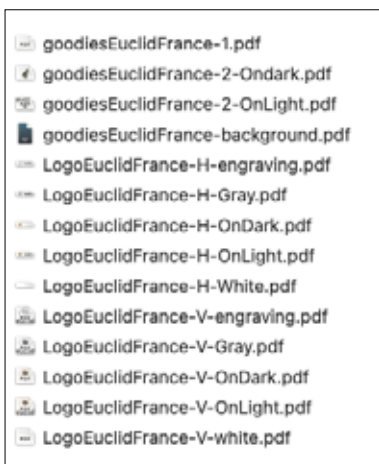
goodiesEuclidFrance-1.pdf
goodiesEuclidFrance-2-Ondark.pdf
goodiesEuclidFrance-2-OnLight.pdf
goodiesEuclidFrance-background.pdf
LogoEuclidFrance-H-engraving.pdf
LogoEuclidFrance-H-Gray.pdf
LogoEuclidFrance-H-OnDark.pdf
LogoEuclidFrance-H-OnLight.pdf
LogoEuclidFrance-H-White.pdf
LogoEuclidFrance-V-engraving.pdf
LogoEuclidFrance-V-Gray.pdf
LogoEuclidFrance-V-OnDark.pdf
LogoEuclidFrance-V-OnLight.pdf
LogoEuclidFrance-V-white.pdf